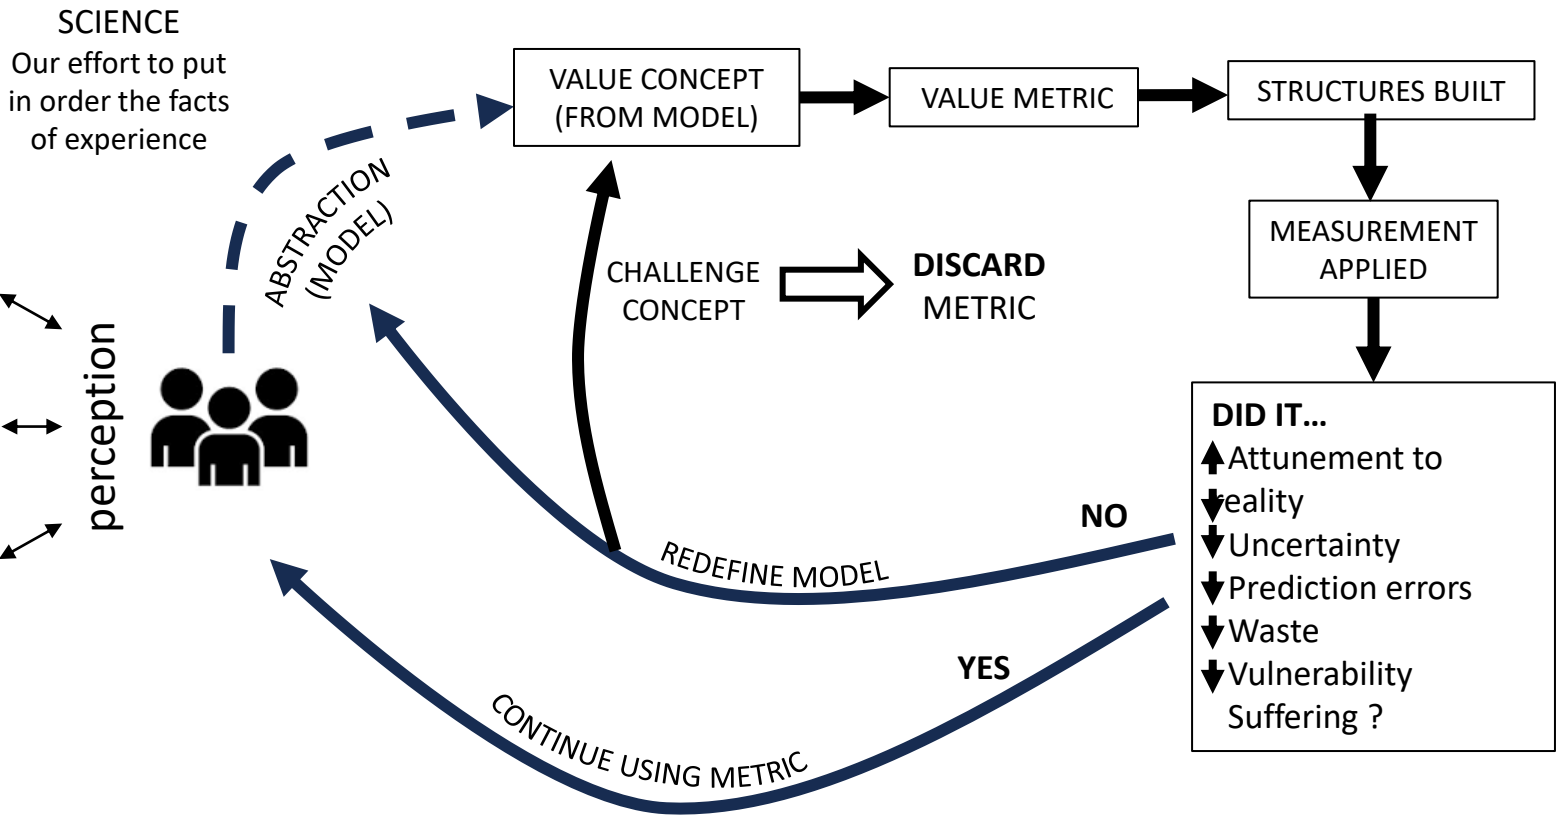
SCIENCE
Our effort to put in order the facts of experience

VALUE CONCEPT (FROM MODEL)

VALUE METRIC

STRUCTURES BUILT

MEASUREMENT APPLIED

ABSTRACTION (MODEL)

CHALLENGE CONCEPT

DISCARD METRIC

perception

DID IT…
↑Attunement to reality
↓Uncertainty
↓Prediction errors
↓Waste
↓Vulnerability
Suffering ?

NO

REDEFINE MODEL

YES

CONTINUE USING METRIC